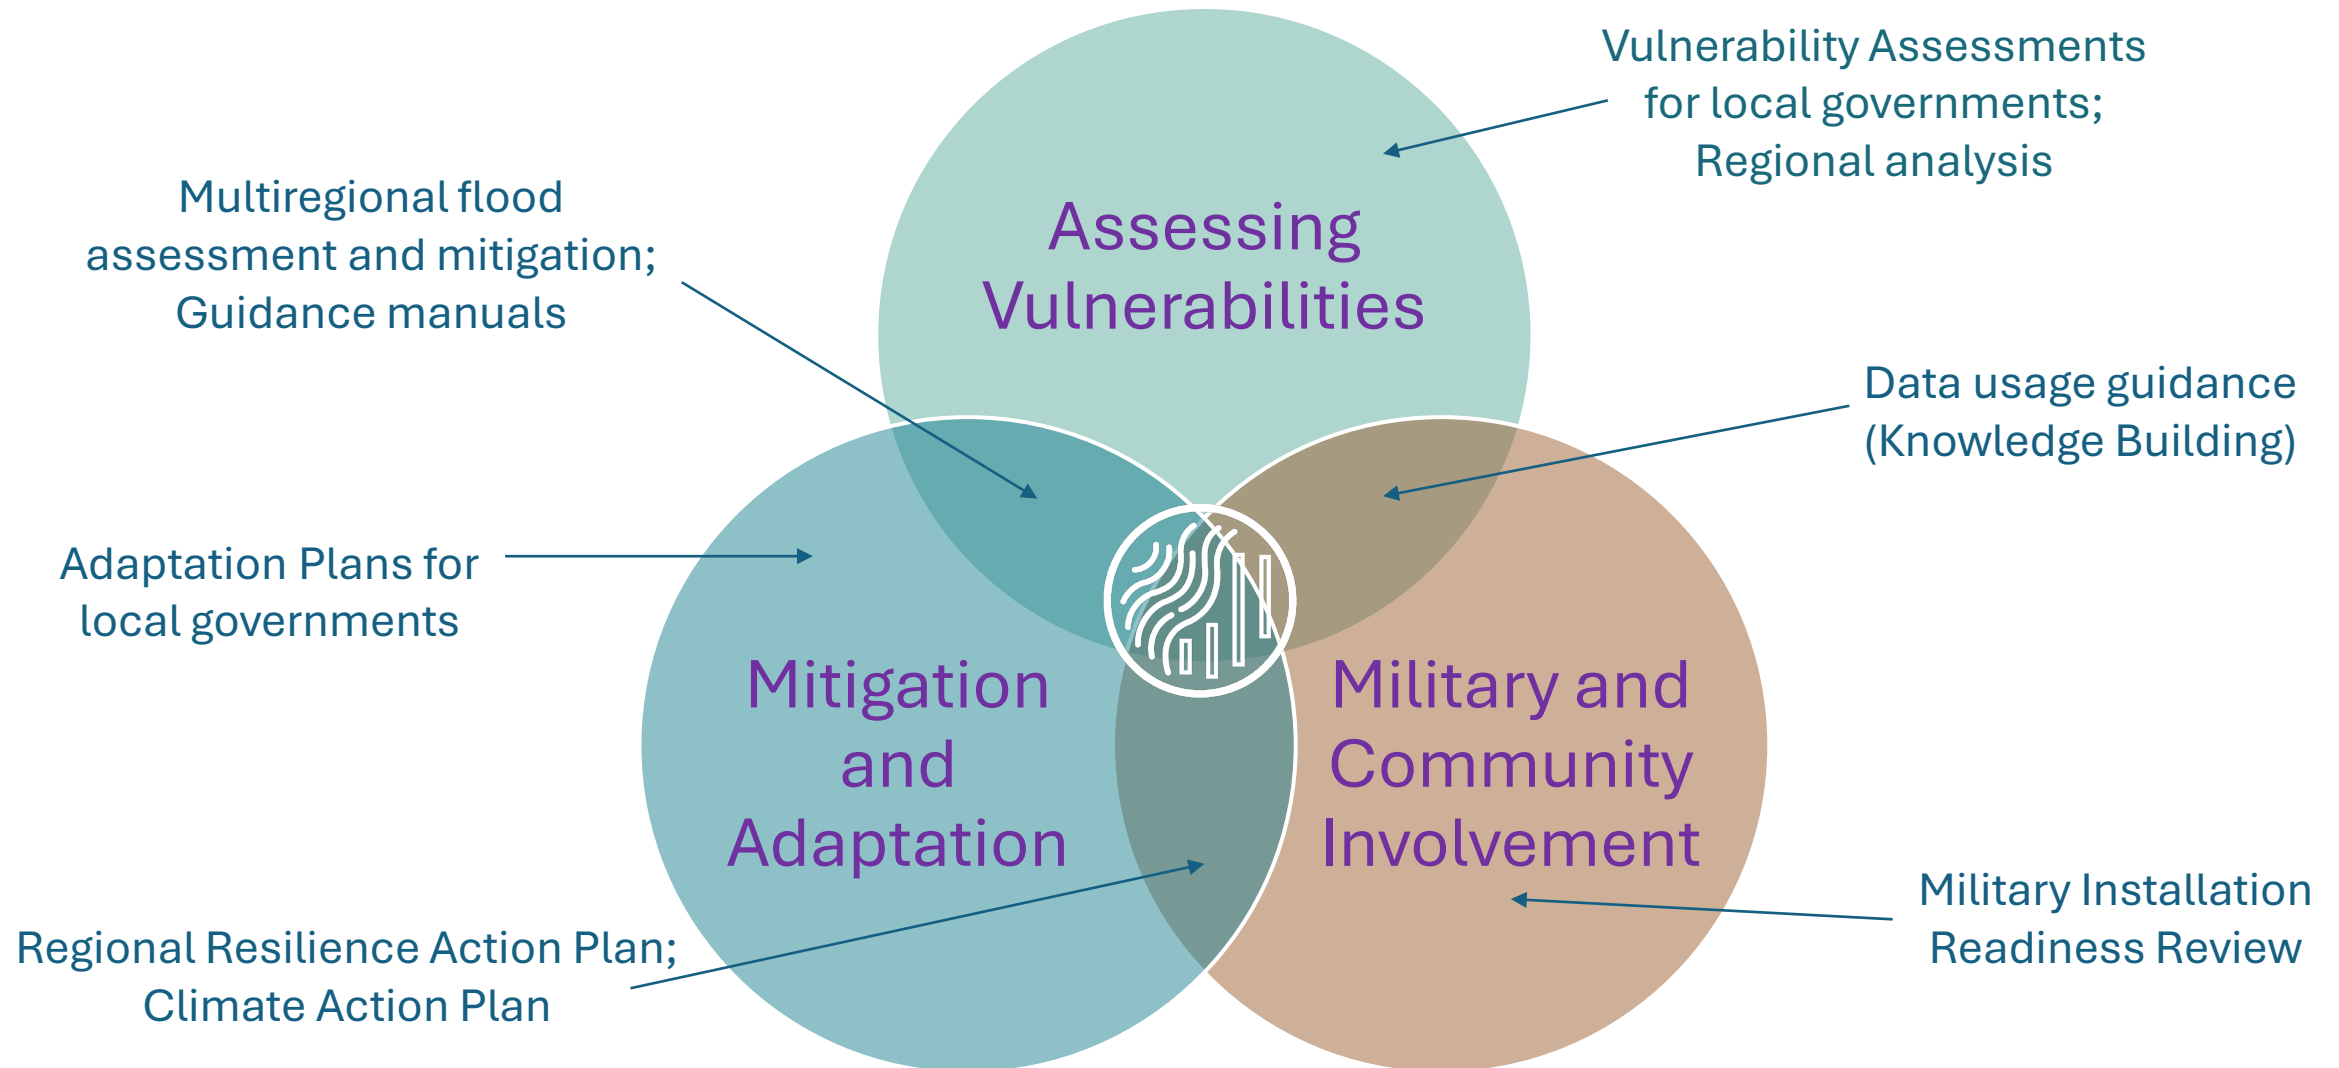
Vulnerability Assessments for local governments; Regional analysis

Multiregional flood assessment and mitigation; Guidance manuals

Assessing Vulnerabilities

Data usage guidance (Knowledge Building)

Adaptation Plans for local governments

Mitigation and Adaptation

Military and Community Involvement

Military Installation Readiness Review

Regional Resilience Action Plan; Climate Action Plan